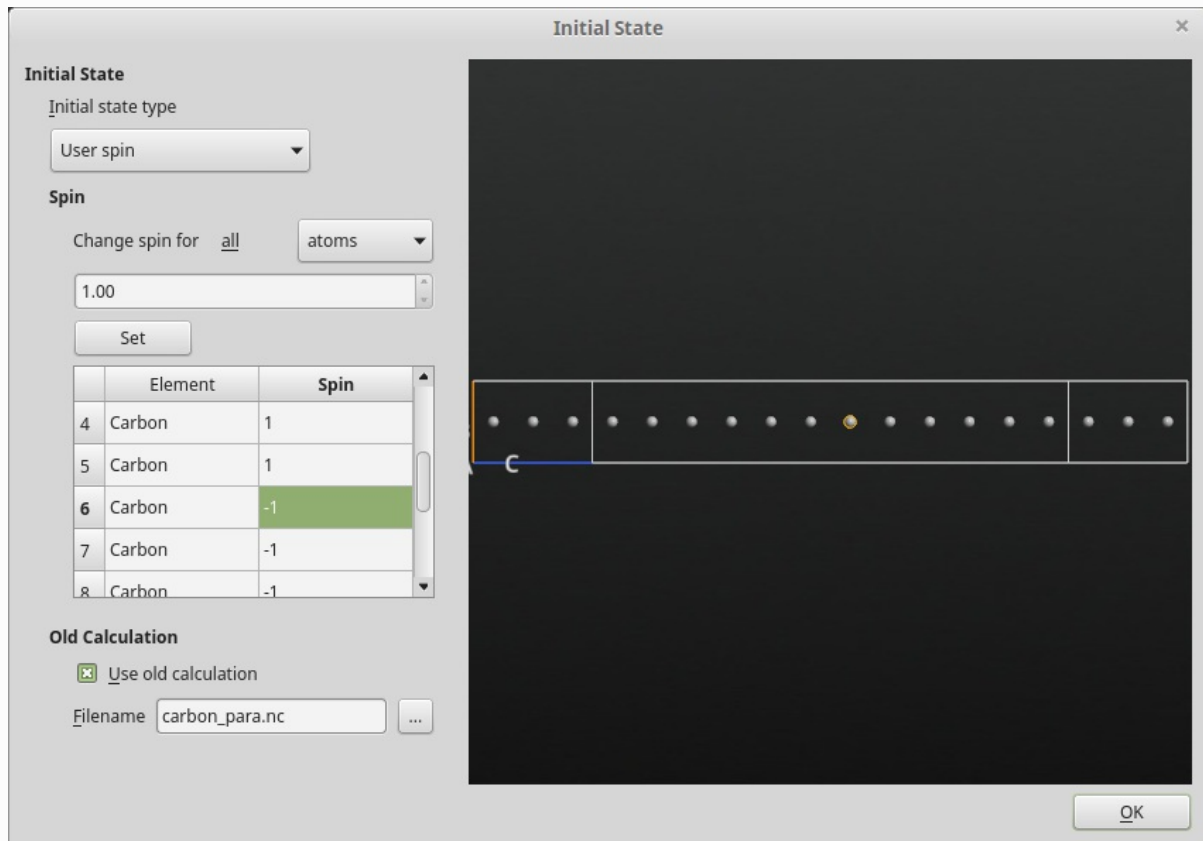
Initial State

×

Initial State

Initial state type

User spin

Spin

Change spin for all atoms

1.00

Set

|  | Element | Spin |
|---|---|---|
| 4 | Carbon | 1 |
| 5 | Carbon | 1 |
| 6 | Carbon | -1 |
| 7 | Carbon | -1 |
| 8 | Carbon | -1 |

Old Calculation

Use old calculation

Filename carbon_para.nc ...

C

OK